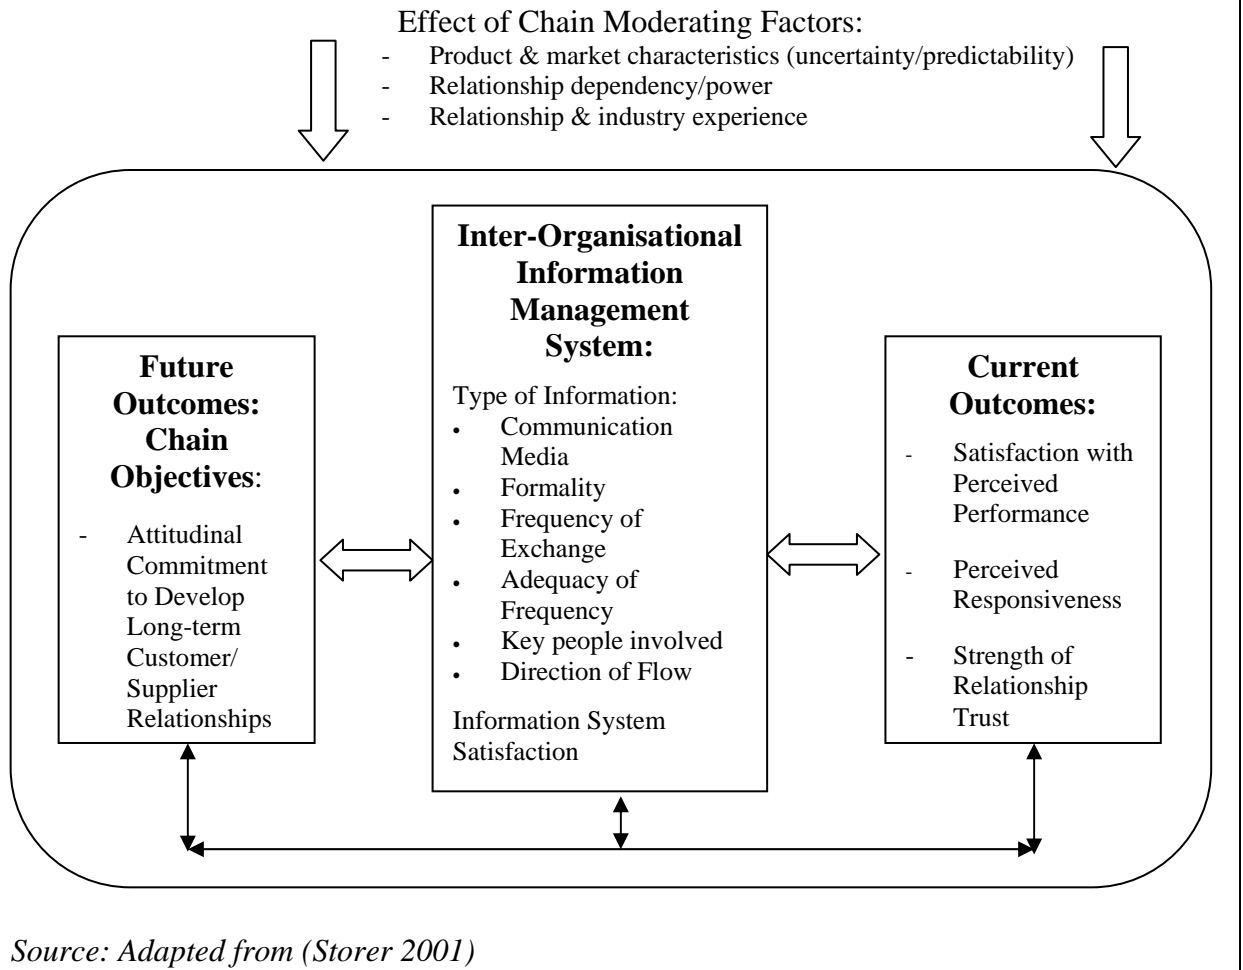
Effect of Chain Moderating Factors:
- Product & market characteristics (uncertainty/predictability)
- Relationship dependency/power
- Relationship & industry experience

**Inter-Organisational Information Management System:**

Type of Information:
• Communication Media
• Formality
• Frequency of Exchange
• Adequacy of Frequency
• Key people involved
• Direction of Flow

Information System Satisfaction

**Future Outcomes: Chain Objectives**:

- Attitudinal Commitment to Develop Long-term Customer/ Supplier Relationships

**Current Outcomes:**

- Satisfaction with Perceived Performance
- Perceived Responsiveness
- Strength of Relationship Trust

*Source: Adapted from (Storer 2001)*